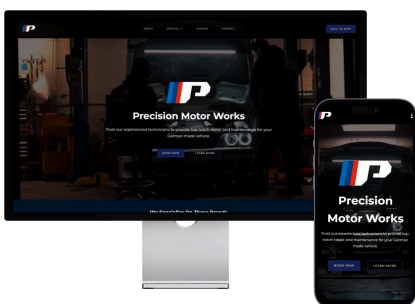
ABOUT SERVICES GALLERY CONTACT CALL US NOW

Precision Motor Works

Trust our experienced technicians to provide top-notch repair and maintenance for your German-made vehicle.

BOOK NOW LEARN MORE

We Specialize On These Brands

Precision Motor Works

Trust our experienced technicians to provide top-notch repair and maintenance for your German-made vehicle.

BOOK NOW LEARN MORE